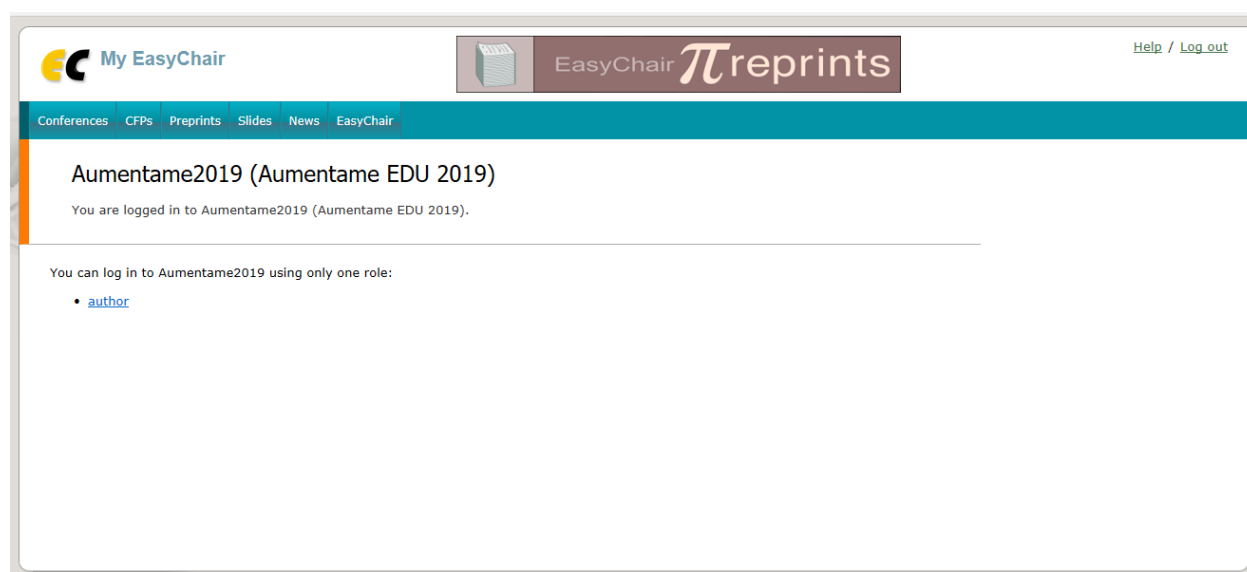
EC My EasyChair

EasyChair $\pi$reprints

Help / Log out

Conferences CFPs Preprints Slides News EasyChair

Aumentame2019 (Aumentame EDU 2019)

You are logged in to Aumentame2019 (Aumentame EDU 2019).

You can log in to Aumentame2019 using only one role:

- author